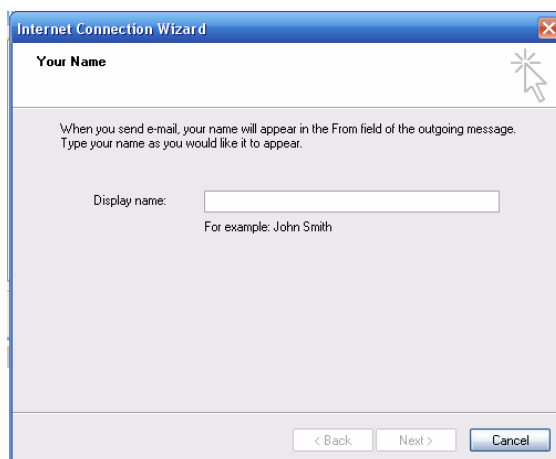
Internet Connection Wizard

Your Name

When you send e-mail, your name will appear in the From field of the outgoing message. Type your name as you would like it to appear.

Display name:

For example: John Smith

< Back
Next >
Cancel